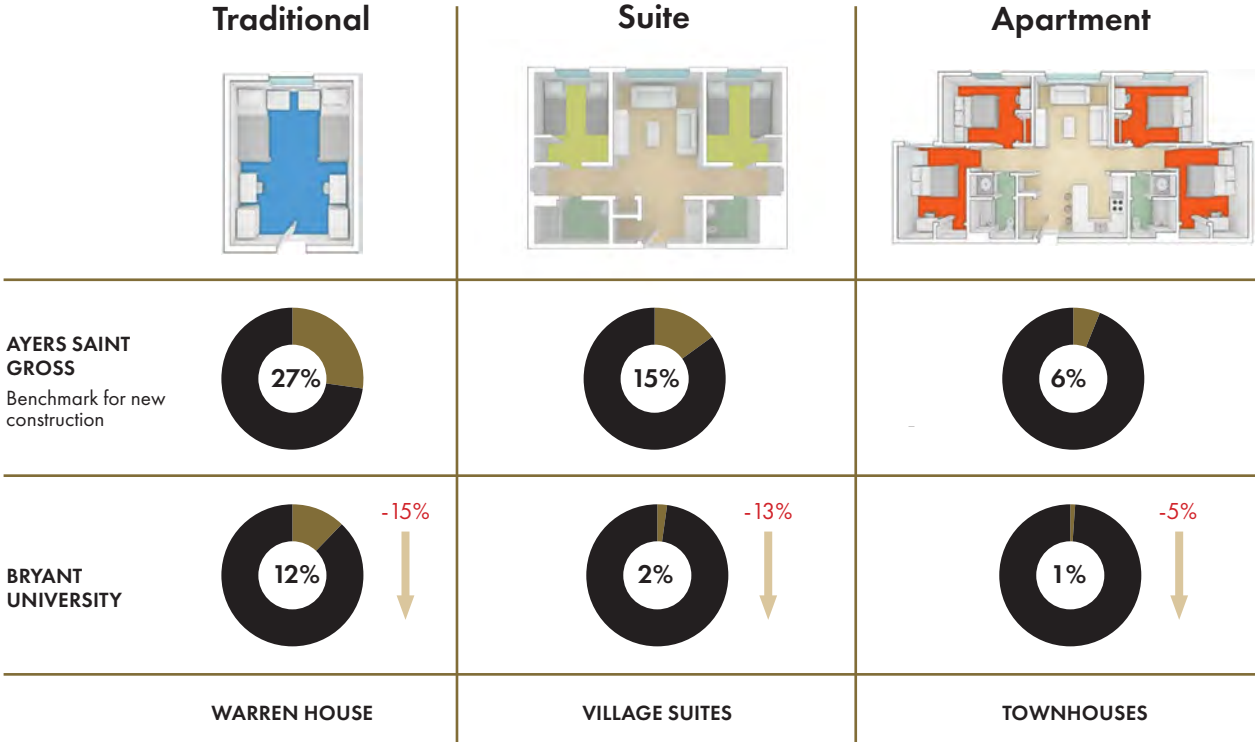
| | Traditional | Suite | Apartment |
|---|---|---|---|
| AYERS SAINT GROSS Benchmark for new construction | 27% | 15% | 6% |
| BRYANT UNIVERSITY | 12% -15% | 2% -13% | 1% -5% |
| | WARREN HOUSE | VILLAGE SUITES | TOWNHOUSES |